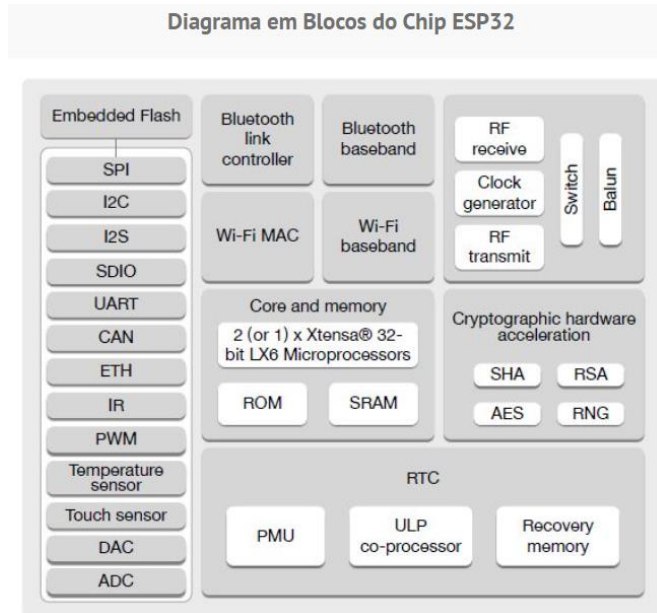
Diagrama em Blocos do Chip ESP32

Embedded Flash

SPI
I2C
I2S
SDIO
UART
CAN
ETH
IR
PWM
Temperature sensor
Touch sensor
DAC
ADC

Bluetooth link controller

Bluetooth baseband

Wi-Fi MAC

Wi-Fi baseband

RF receive

Clock generator

RF transmit

Switch

Balun

Core and memory

2 (or 1) x Xtensa® 32-bit LX6 Microprocessors

ROM

SRAM

Cryptographic hardware acceleration

SHA

RSA

AES

RNG

RTC

PMU

ULP co-processor

Recovery memory